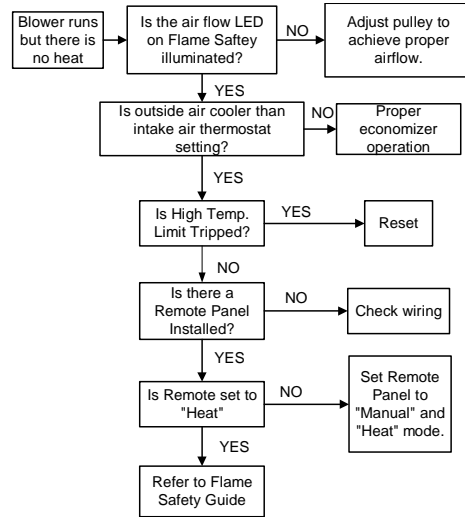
Blower runs but there is no heat

Is the air flow LED on Flame Saftey illuminated?

NO

Adjust pulley to achieve proper airflow.

YES

Is outside air cooler than intake air thermostat setting?

NO

Proper economizer operation

YES

Is High Temp. Limit Tripped?

YES

Reset

NO

Is there a Remote Panel Installed?

NO

Check wiring

YES

Is Remote set to "Heat"

NO

Set Remote Panel to "Manual" and "Heat" mode.

YES

Refer to Flame Safety Guide